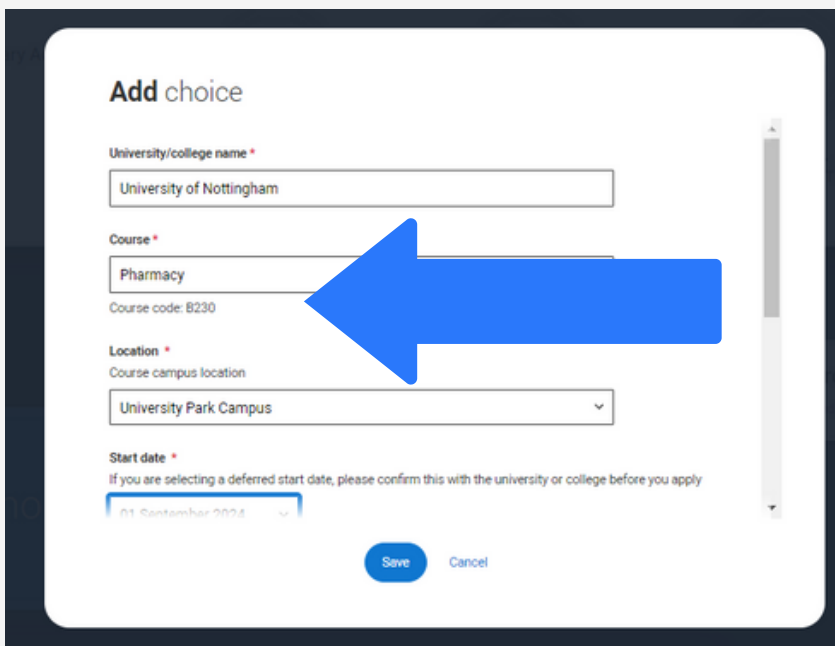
Add choice

University/college name *

University of Nottingham

Course *

Pharmacy

Course code: B230

Location *

Course campus location

University Park Campus

Start date *

If you are selecting a deferred start date, please confirm this with the university or college before you apply

01 September 2024

Save Cancel